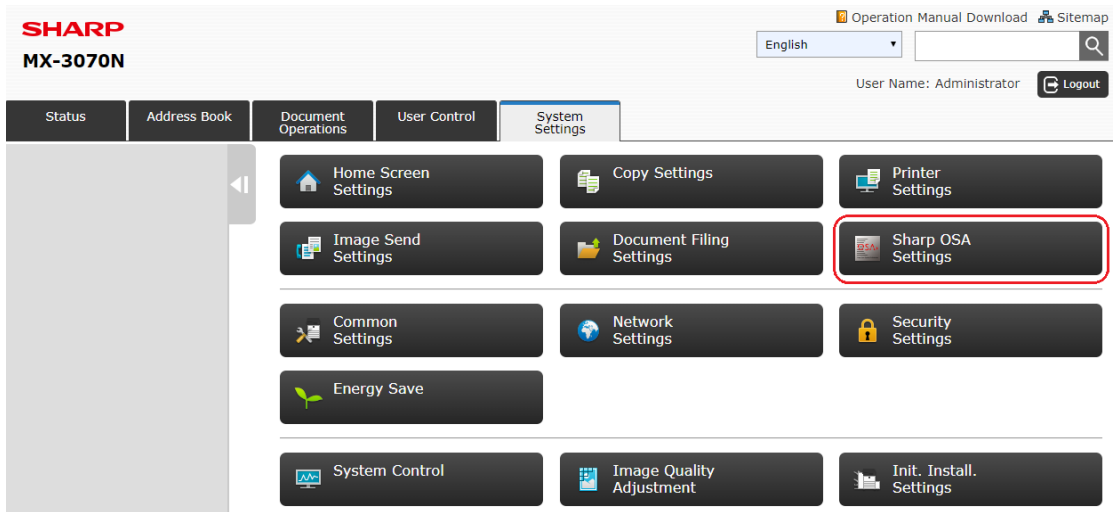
SHARP
MX-3070N

Operation Manual Download  Sitemap

English

User Name: Administrator  Logout

Status
Address Book
Document Operations
User Control
System Settings

Home Screen Settings
Copy Settings
Printer Settings
Image Send Settings
Document Filing Settings
Sharp OSA Settings
Common Settings
Network Settings
Security Settings
Energy Save
System Control
Image Quality Adjustment
Init. Install. Settings